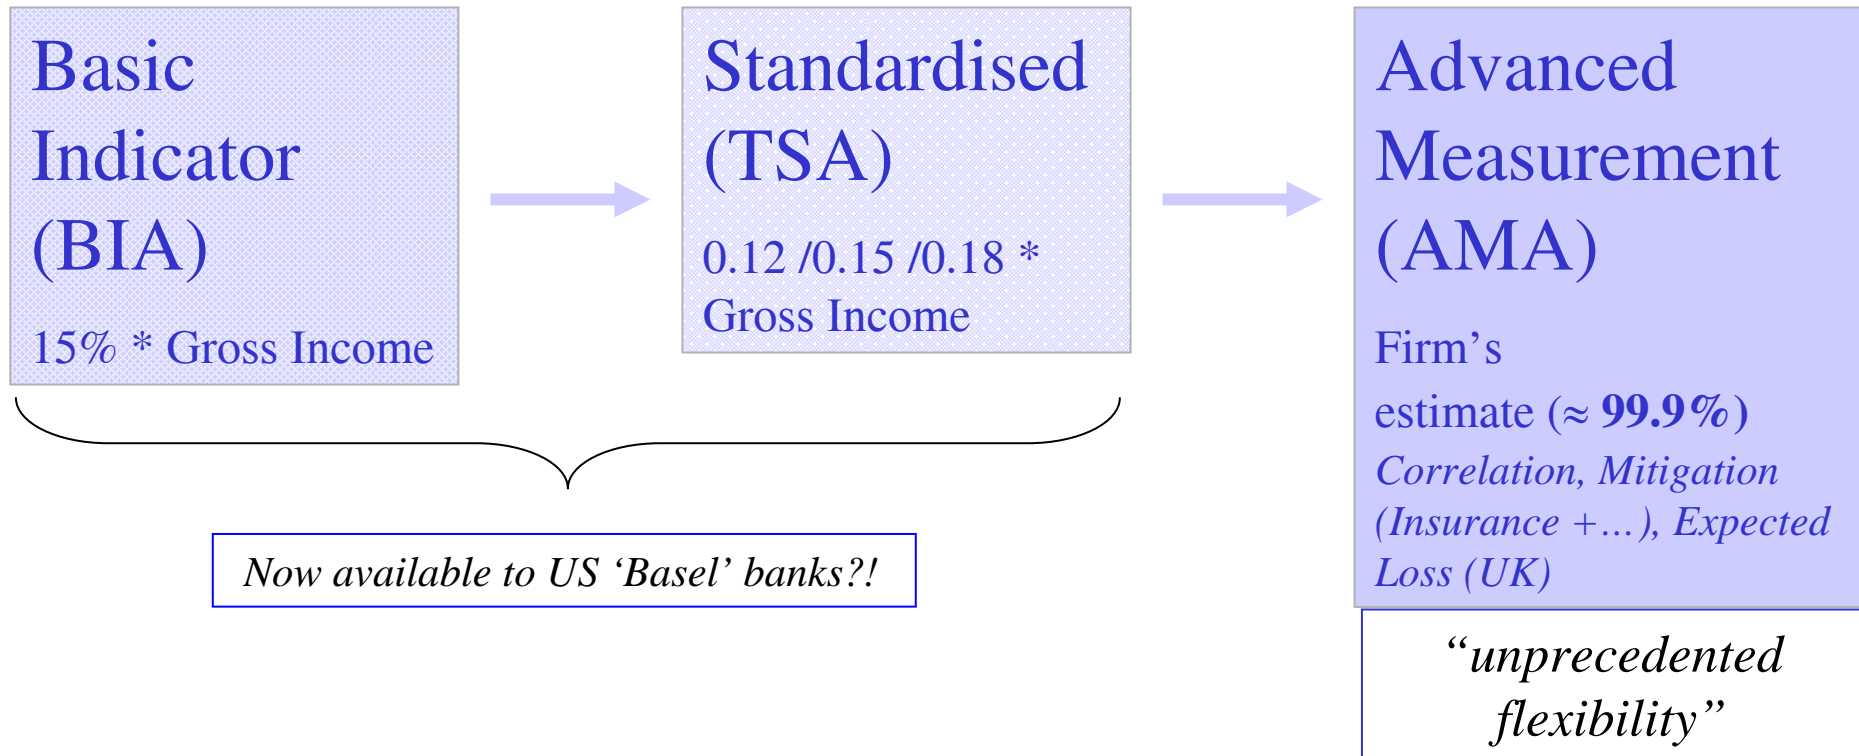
Basic Indicator (BIA)

15% * Gross Income

Standardised (TSA)

0.12 /0.15 /0.18 * Gross Income

Advanced Measurement (AMA)

Firm’s estimate (≈ **99.9%**)

*Correlation, Mitigation (Insurance +…), Expected Loss (UK)*

*Now available to US ‘Basel’ banks?!*

*“unprecedented flexibility”*